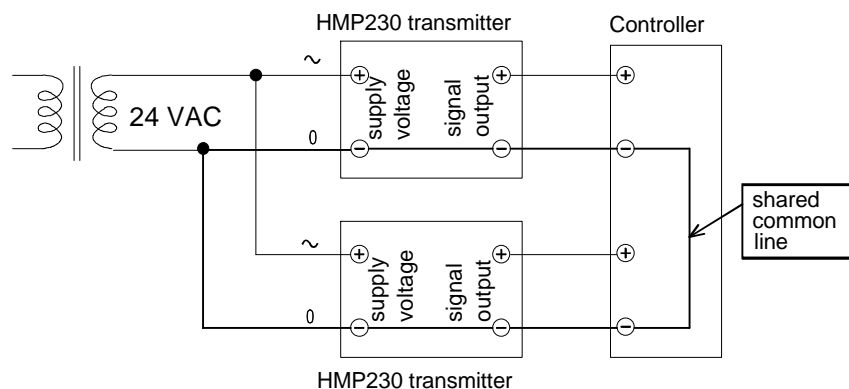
HMP230 transmitter

Controller

24 VAC

~

0

supply voltage

signal output

$\oplus$ $\ominus$ $\oplus$ $\ominus$

$\oplus$ $\ominus$

shared common line

~

0

supply voltage

signal output

$\oplus$ $\ominus$ $\oplus$ $\ominus$

$\oplus$ $\ominus$

HMP230 transmitter